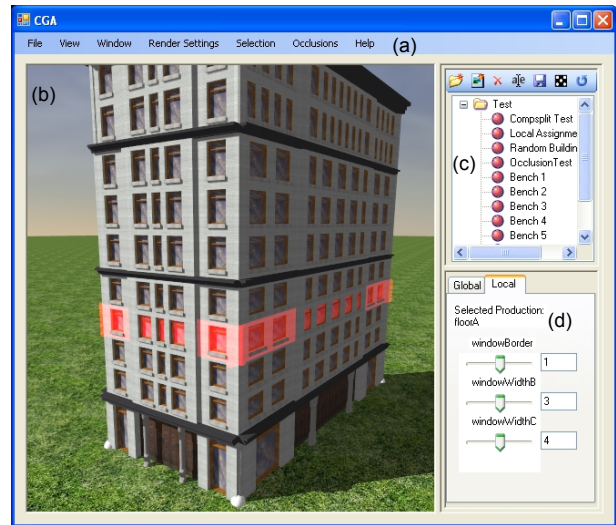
CGA

File View Window Render Settings Selection Occlusions Help (a)

(b)

(c)

Test
Compsplit Test
Local Assignme
Random Buildin
OcclusionTest
Bench 1
Bench 2
Bench 3
Bench 4
Bench 5

Global Local

Selected Production: floorA

(d)

windowBorder
1
windowWidthB
3
windowWidthC
4